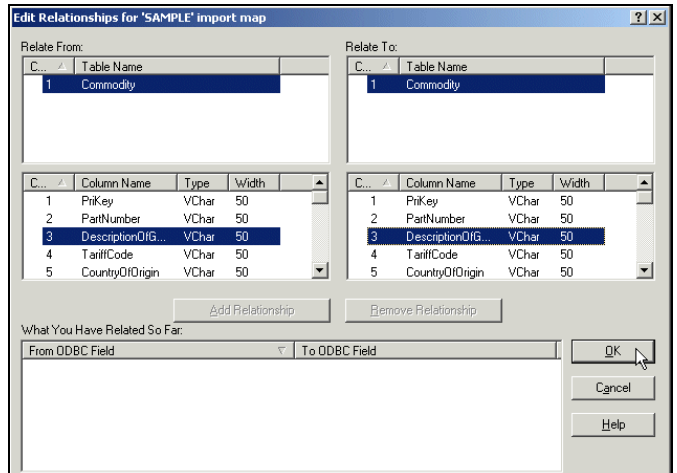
Edit Relationships for 'SAMPLE' import map

? X

Relate From:

| C... | Table Name |
|---|---|
| 1 | Commodity |

| C... | Column Name | Type | Width |
|---|---|---|---|
| 1 | PriKey | VChar | 50 |
| 2 | PartNumber | VChar | 50 |
| 3 | DescriptionOfG... | VChar | 50 |
| 4 | TariffCode | VChar | 50 |
| 5 | CountryOfOrigin | VChar | 50 |

Relate To:

| C... | Table Name |
|---|---|
| 1 | Commodity |

| C... | Column Name | Type | Width |
|---|---|---|---|
| 1 | PriKey | VChar | 50 |
| 2 | PartNumber | VChar | 50 |
| 3 | DescriptionOfG... | VChar | 50 |
| 4 | TariffCode | VChar | 50 |
| 5 | CountryOfOrigin | VChar | 50 |

Add Relationship

Remove Relationship

What You Have Related So Far:

| From ODBC Field | To ODBC Field |
|---|---|

OK

Cancel

Help